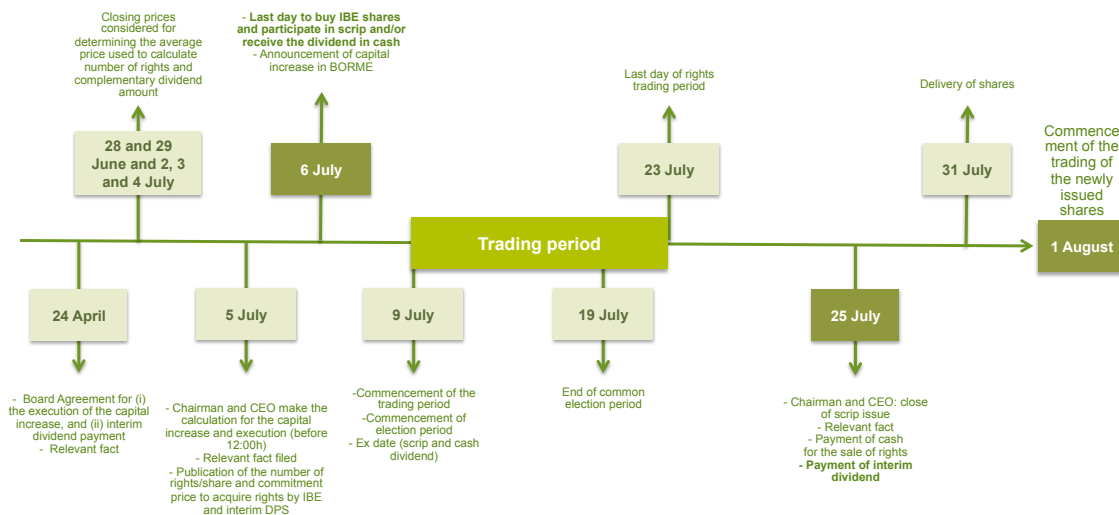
Closing prices considered for determining the average price used to calculate number of rights and complementary dividend amount

28 and 29 June and 2, 3 and 4 July

- Last day to buy IBE shares and participate in scrip and/or receive the dividend in cash
- Announcement of capital increase in BORME

6 July

Last day of rights trading period

23 July

Delivery of shares

31 July

Commencement of the trading of the newly issued shares

Trading period

1 August

24 April

- Board Agreement for (i) the execution of the capital increase, and (ii) interim dividend payment
- Relevant fact

5 July

- Chairman and CEO make the calculation for the capital increase and execution (before 12:00h)
- Relevant fact filed
- Publication of the number of rights/share and commitment price to acquire rights by IBE and interim DPS

9 July

-Commencement of the trading period
-Commencement of election period
- Ex date (scrip and cash dividend)

19 July

End of common election period

25 July

- Chairman and CEO: close of scrip issue
- Relevant fact
- Payment of cash for the sale of rights
- Payment of interim dividend